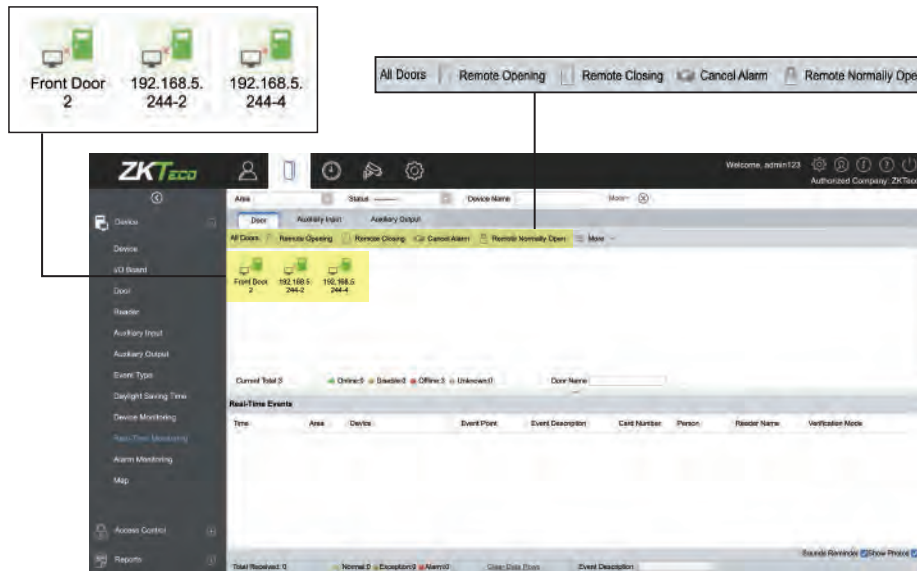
Front Door 2

192.168.5. 244-2

192.168.5. 244-4

All Doors | Remote Opening | Remote Closing | Cancel Alarm | Remote Normally Ope

ZKTeco

Welcome, admin123

Authorized Company: ZKTeco

Area

Status

Device Name

More

Door

Auxiliary Input

Auxiliary Output

All Doors | Remote Opening | Remote Closing | Cancel Alarm | Remote Normally Open | More

Front Door 2

192.168.5. 244-2

192.168.5. 244-4

Device

Device

I/O Board

Door

Reader

Auxiliary Input

Auxiliary Output

Event Type

Daylight Saving Time

Device Monitoring

Real-Time Monitoring

Alarm Monitoring

Map

Access Control

Reports

Current Total:3

Online:0 Disabled:0 Offline:3 Unknown:0

Door Name

Real-Time Events

| Time | Area | Device | Event Point | Event Description | Card Number | Person | Reader Name | Verification Mode |
|---|---|---|---|---|---|---|---|---|

Sounds Reminder Show Photos

Total Received: 0

Normal:0 Exception:0 Alarm:0

Clear Data Rows

Event Description